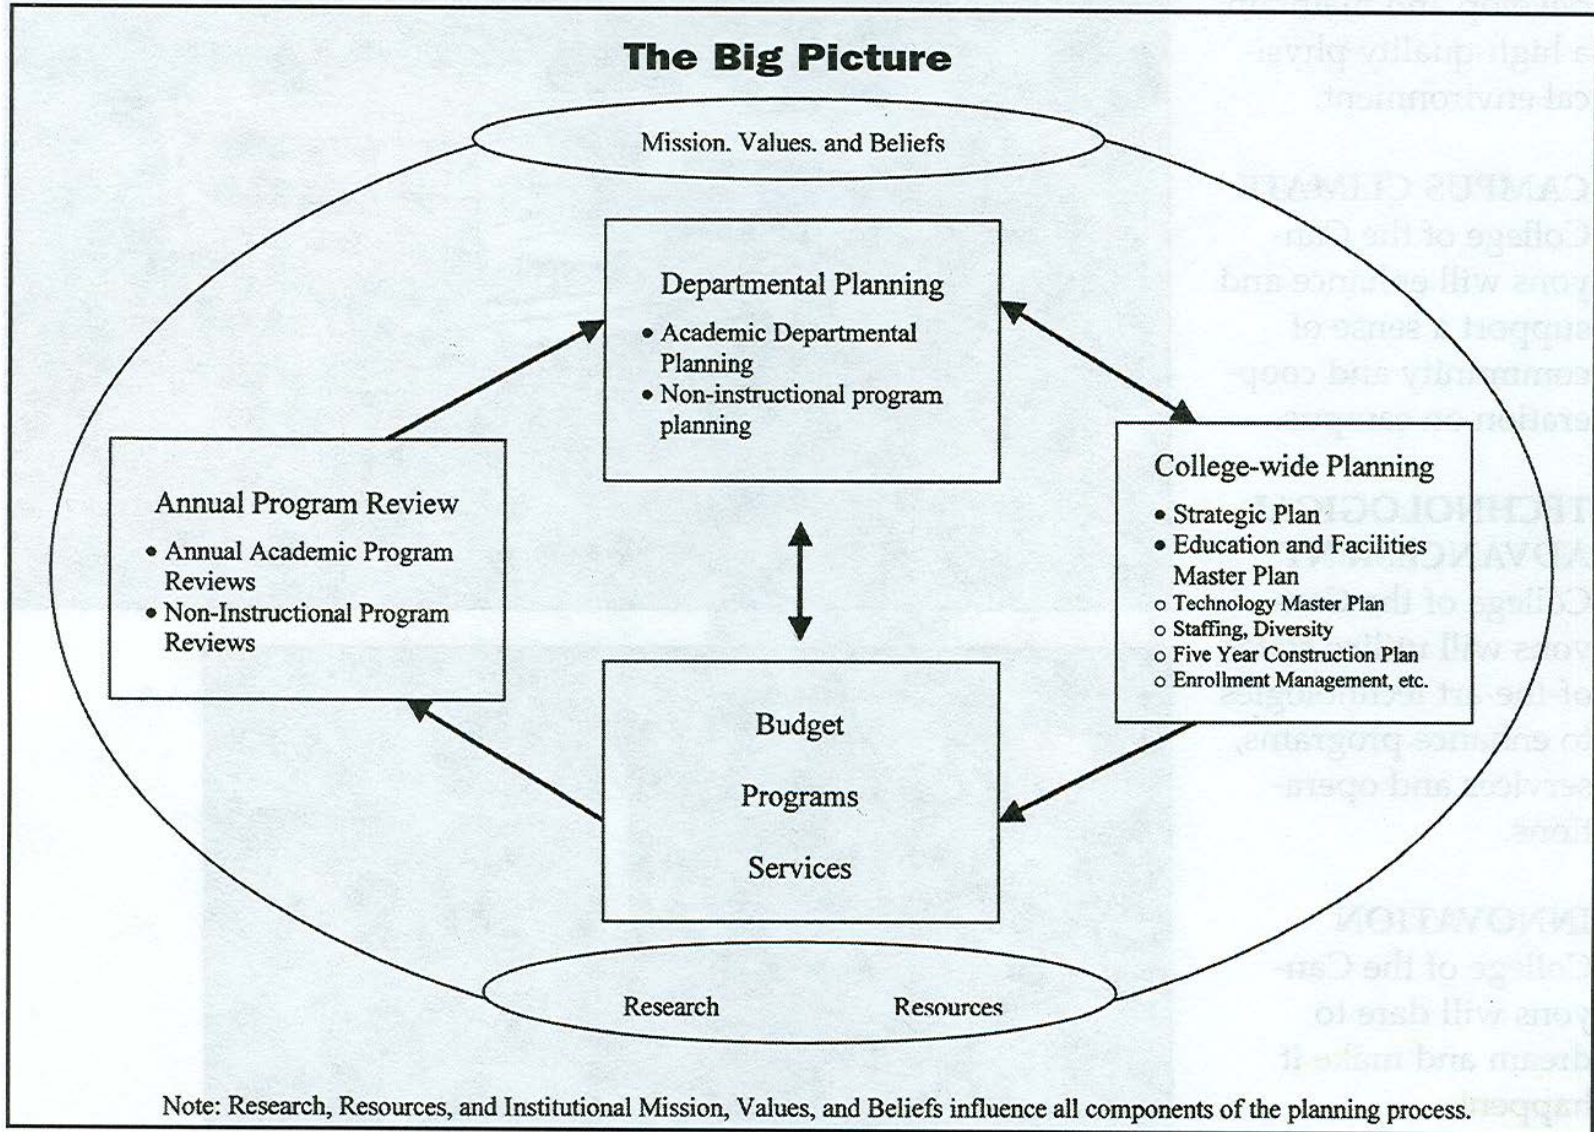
The Big Picture

Mission. Values. and Beliefs

Departmental Planning
• Academic Departmental Planning
• Non-instructional program planning

Annual Program Review
• Annual Academic Program Reviews
• Non-Instructional Program Reviews

College-wide Planning
• Strategic Plan
• Education and Facilities Master Plan
○ Technology Master Plan
○ Staffing, Diversity
○ Five Year Construction Plan
○ Enrollment Management, etc.

Budget
Programs
Services

Research
Resources

Note: Research, Resources, and Institutional Mission, Values, and Beliefs influence all components of the planning process.